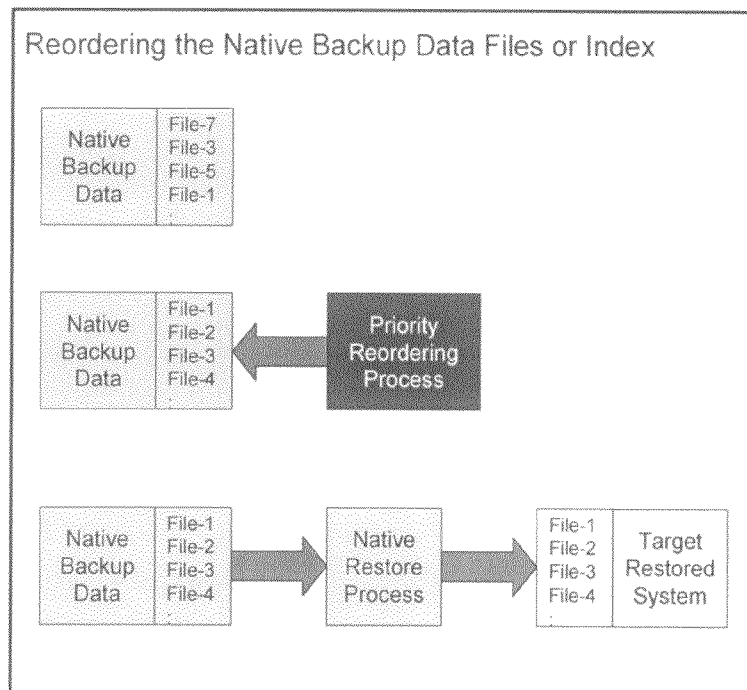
Reordering the Native Backup Data Files or Index

Native Backup Data

File-7
File-3
File-5
File-1

Native Backup Data

File-1
File-2
File-3
File-4

Priority Reordering Process

Native Backup Data

File-1
File-2
File-3
File-4

Native Restore Process

File-1
File-2
File-3
File-4

Target Restored System